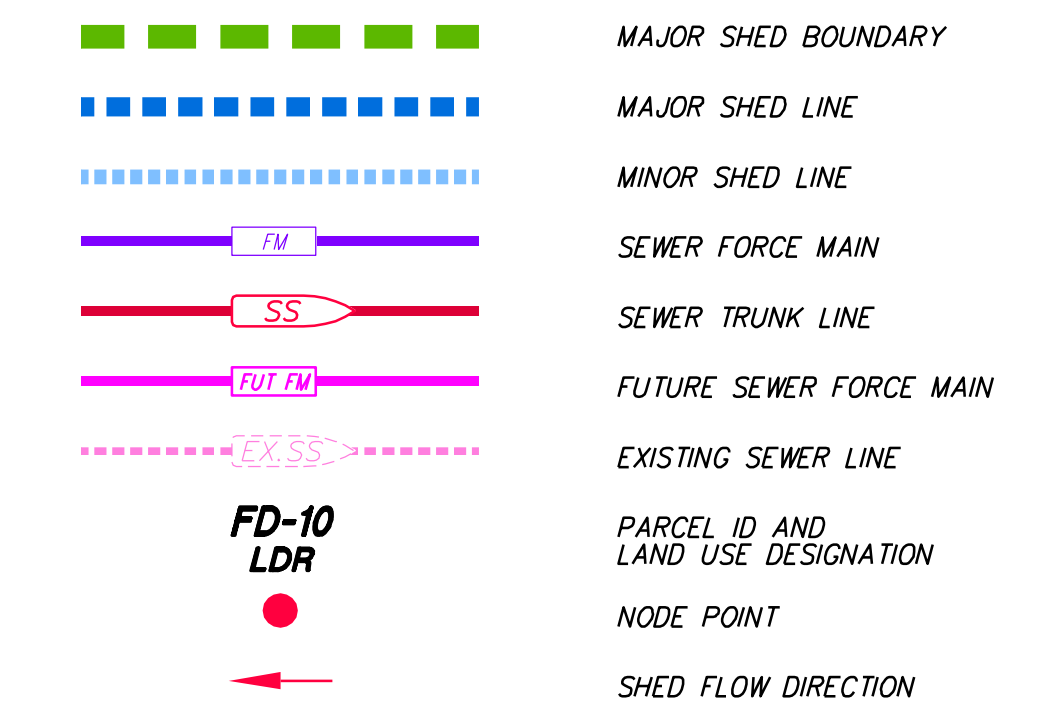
MAJOR SHED BOUNDARY

MAJOR SHED LINE

MINOR SHED LINE

FM

SEWER FORCE MAIN

SS

SEWER TRUNK LINE

FUT FM

FUTURE SEWER FORCE MAIN

EX.SS

EXISTING SEWER LINE

FD-10
LDR

PARCEL ID AND
LAND USE DESIGNATION

NODE POINT

SHED FLOW DIRECTION